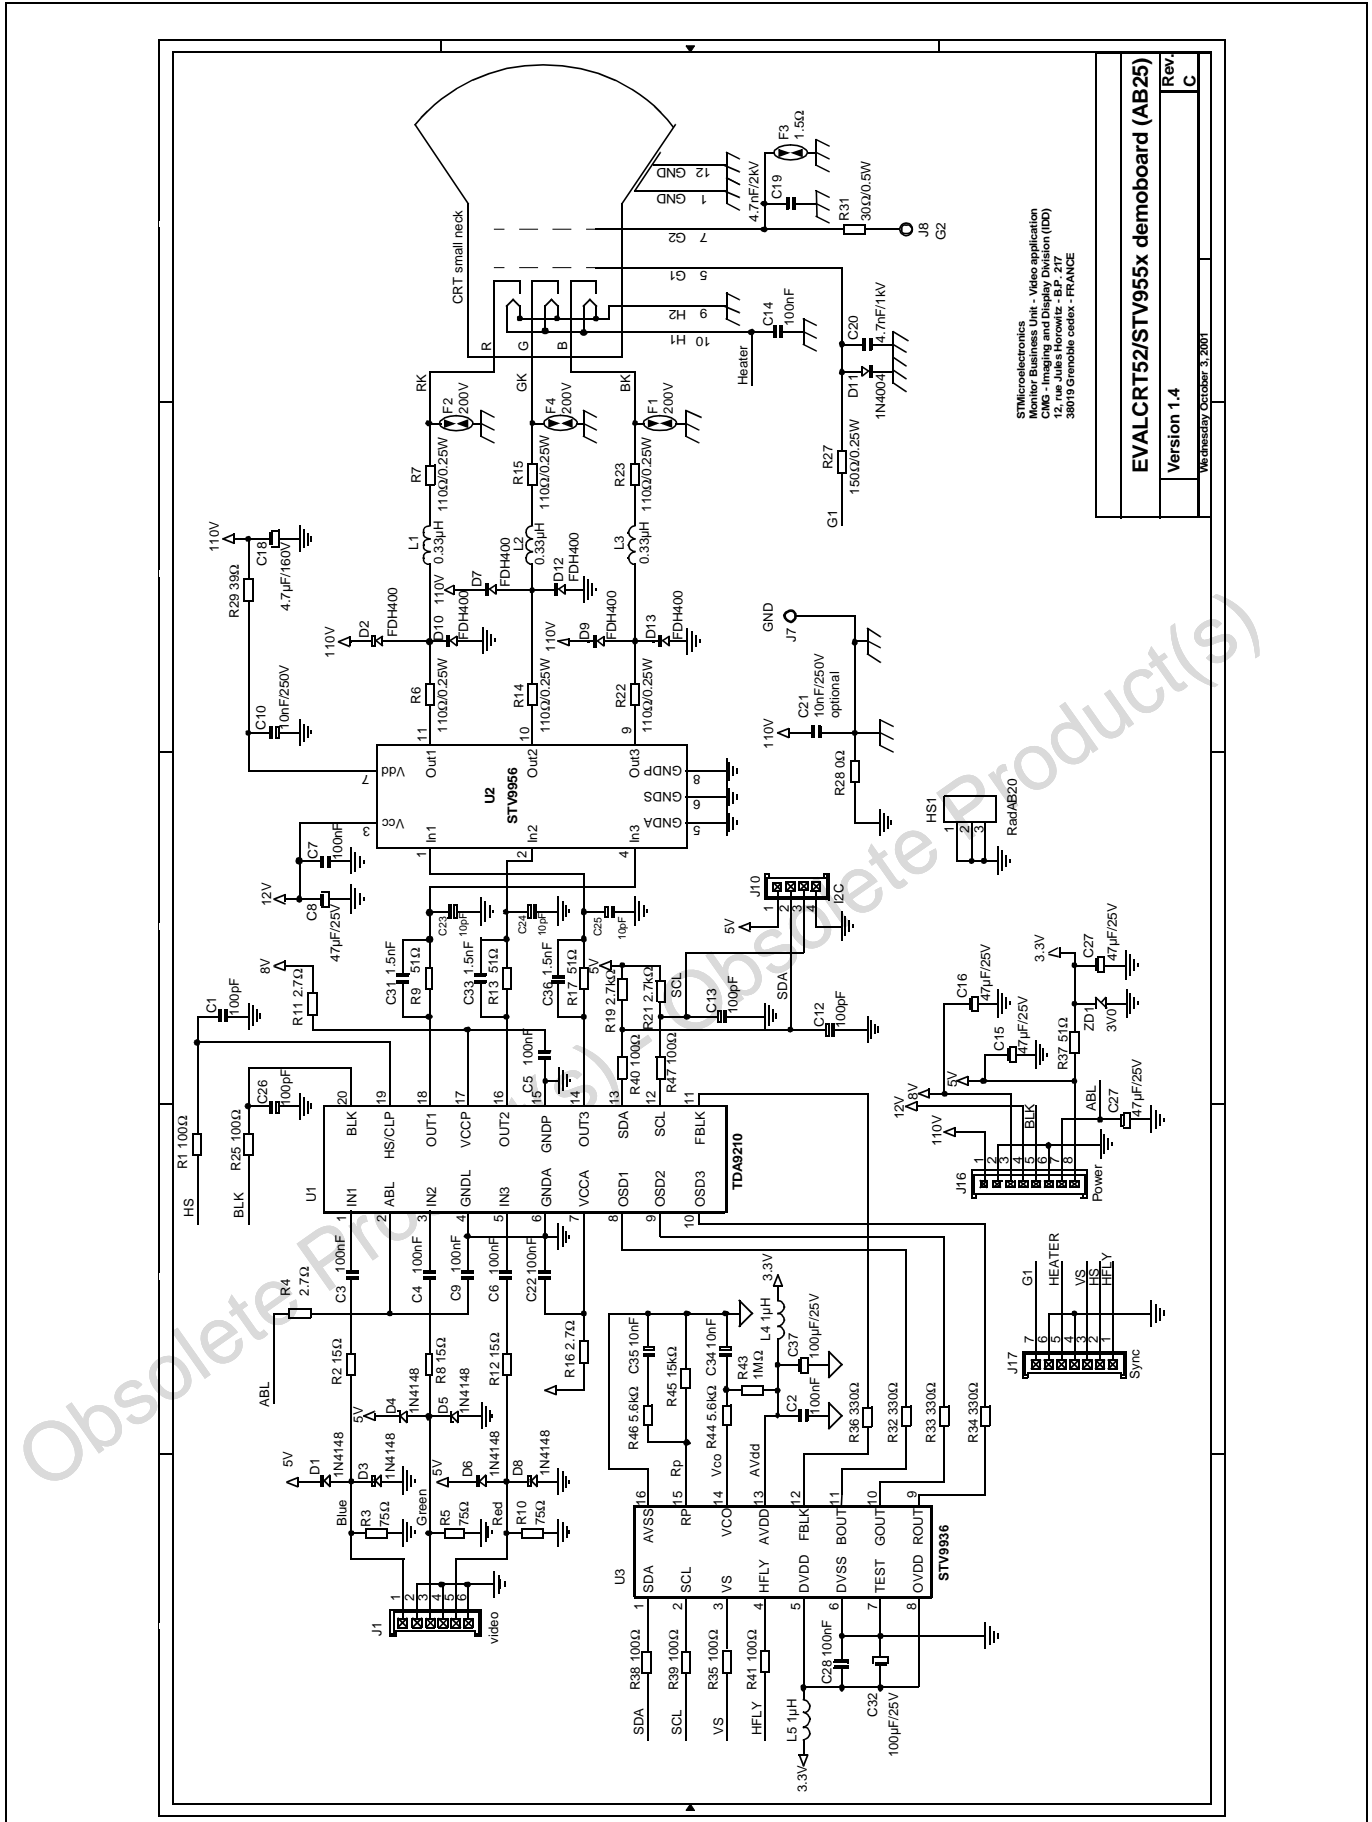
EVALCRT52/STV955x demoboard (AB25)
Rev.
C
Version 1.4
Wednesday October 3, 2001

STMicroelectronics
Monitor Business Unit - Video application
CMG - Imaging and Display Division (IDD)
12, rue Jules Horowitz - B.P. 217
38019 Grenoble cedex - FRANCE

CRT small neck
R G B
RK GK BK
12 GND
1 GND
7 G2
5 G1
9 H2
10 H1
F3 1.5Ω
C19 4.7nF/2kV
R31 30Ω/0.5W
J8 G2
C14 100nF
Heater
C20 4.7nF/1kV
D11 1N4004
R27 150Ω/0.25W
G1
F2 200V
F4 200V
F1 200V
R7 110Ω/0.25W
R15 110Ω/0.25W
R23 110Ω/0.25W
L1 0.33µH
L2 0.33µH
L3 0.33µH
110V
C18 4.7µF/160V
R29 39Ω
D7 FDH400
D12 FDH400
D2 FDH400
D10 FDH400
D9 FDH400
D13 FDH400
110V
C10 10nF/250V
R6 110Ω/0.25W
R14 110Ω/0.25W
R22 110Ω/0.25W
GND J7
C21 10nF/250V optional
R28 0Ω
HS1 RadAB20
U2 STV9956
Vdd Out1 Out2 Out3 GNDP GNDS GNDA Vcc In1 In2 In3
C7 100nF
12V
C8 47µF/25V
J10 I2C
5V
C23 10pF C24 10pF C25 10pF
C31 1.5nF R9 51Ω
C33 1.5nF R13 51Ω
C36 1.5nF R17 51Ω
R19 2.7kΩ R21 2.7kΩ
SCL SDA
C13 100pF C12 100pF
R40 100Ω R47 100Ω
C5 100nF
8V R11 2.7Ω
C1 100pF
R1 100Ω HS
R25 100Ω BLK
C26 100pF
U1 TDA9210
BLK HS/CLP OUT1 VCCP OUT2 GNDP OUT3 SDA SCL FBLK
IN1 ABL IN2 GNDL IN3 GNDA VCCA OSD1 OSD2 OSD3
3.3V C27 47µF/25V
C16 47µF/25V
C15 47µF/25V
ZD1 3V0
R37 51Ω
ABL
C27 47µF/25V
12V 8V 5V BLK
110V
J16 Power
C3 100nF C4 100nF C9 100nF C6 100nF C22 100nF
R4 2.7Ω
ABL
R2 15Ω R8 15Ω R12 15Ω
R16 2.7Ω
D4 1N4148 D5 1N4148
D1 1N4148 D3 1N4148 D6 1N4148 D8 1N4148
5V
Blue Green Red
R3 75Ω R5 75Ω R10 75Ω
J1 video
R46 5.6kΩ C35 10nF R45 15kΩ C34 10nF
R44 5.6kΩ R43 1MΩ L4 1µH 3.3V
C37 100µF/25V C2 100nF
R36 330Ω R32 330Ω R33 330Ω R34 330Ω
Rp Vco AVdd
U3 STV9936
AVSS RP VCO AVDD FBLK BOUT GOUT ROUT
SDA SCL VS HFLY DVDD DVSS TEST OVDD
R38 100Ω R39 100Ω R35 100Ω R41 100Ω
SDA SCL VS HFLY
C28 100nF C32 100µF/25V
L5 1µH 3.3V
J17 Sync
G1 HEATER VS HS HFLY

Obsolete Product(s) - Obsolete Product(s)